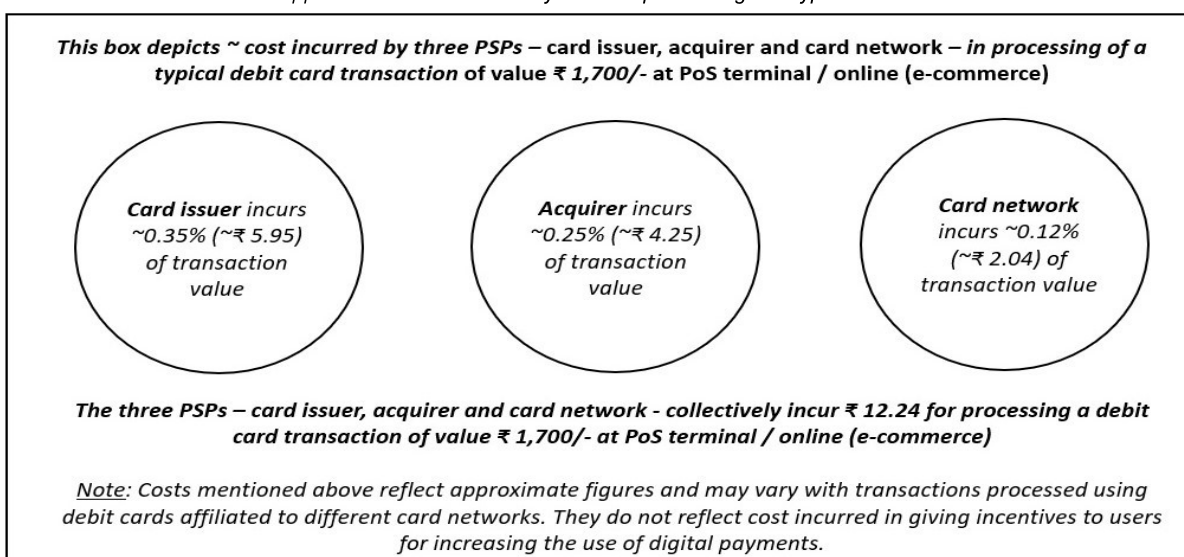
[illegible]

This box depicts ~ cost incurred by three PSPs – card issuer, acquirer and card network – in processing of a typical debit card transaction of value ₹ 1,700/- at PoS terminal / online (e-commerce)

Card issuer incurs ~0.35% (~₹ 5.95) of transaction value

Acquirer incurs ~0.25% (~₹ 4.25) of transaction value

Card network incurs ~0.12% (~₹ 2.04) of transaction value

The three PSPs – card issuer, acquirer and card network - collectively incur ₹ 12.24 for processing a debit card transaction of value ₹ 1,700/- at PoS terminal / online (e-commerce)

Note: Costs mentioned above reflect approximate figures and may vary with transactions processed using debit cards affiliated to different card networks. They do not reflect cost incurred in giving incentives to users for increasing the use of digital payments.